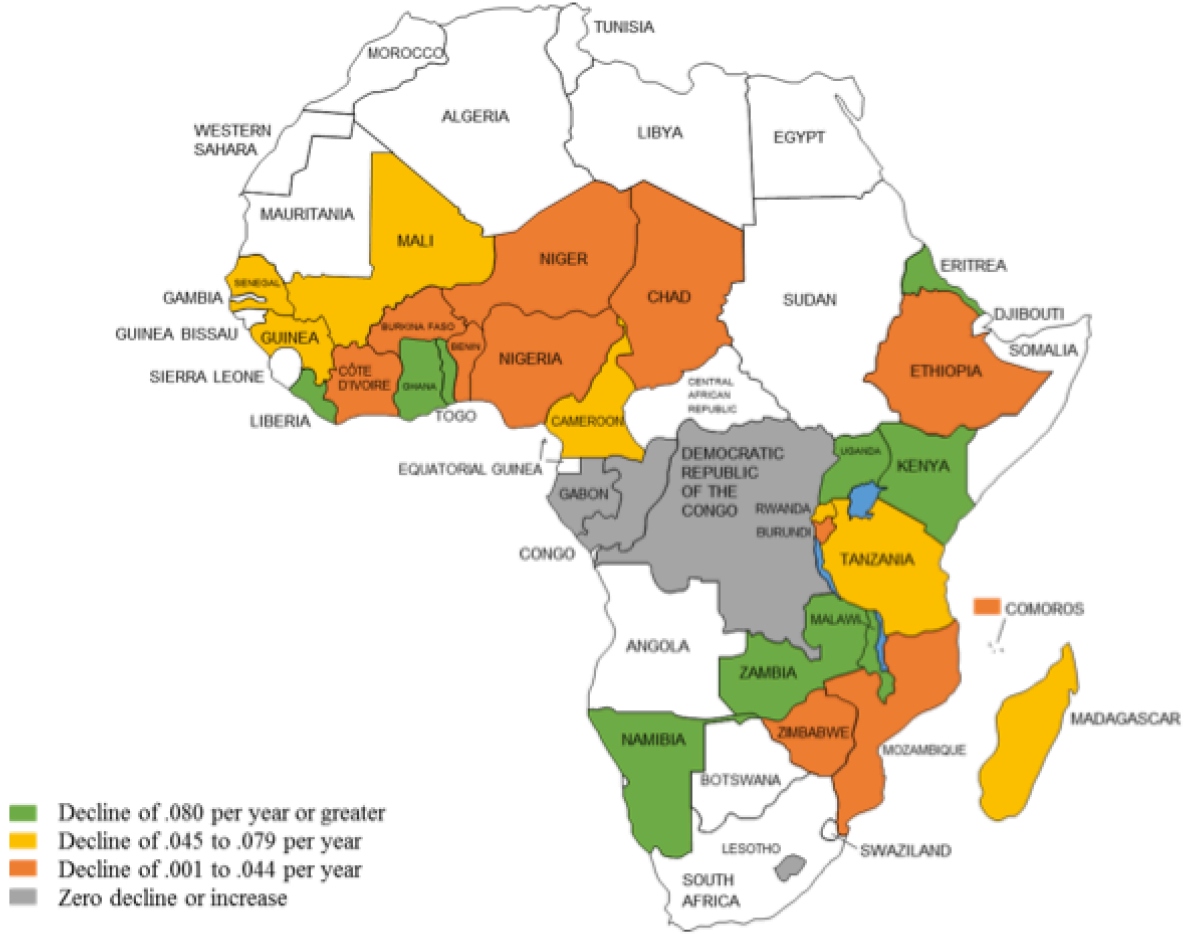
TUNISIA
MOROCCO
ALGERIA
LIBYA
EGYPT
WESTERN SAHARA
MAURITANIA
MALI
NIGER
CHAD
SUDAN
ERITREA
DJIBOUTI
SOMALIA
SENEGAL
GAMBIA
GUINEA BISSAU
GUINEA
SIERRA LEONE
LIBERIA
BURKINA FASO
BENIN
CÔTE D'IVOIRE
GHANA
TOGO
NIGERIA
CAMEROON
CENTRAL AFRICAN REPUBLIC
ETHIOPIA
EQUATORIAL GUINEA
GABON
DEMOCRATIC REPUBLIC OF THE CONGO
UGANDA
KENYA
RWANDA
BURUNDI
CONGO
TANZANIA
COMOROS
ANGOLA
MALAWI
ZAMBIA
MADAGASCAR
NAMIBIA
ZIMBABWE
MOZAMBIQUE
BOTSWANA
SWAZILAND
LESOTHO
SOUTH AFRICA

Decline of .080 per year or greater
Decline of .045 to .079 per year
Decline of .001 to .044 per year
Zero decline or increase